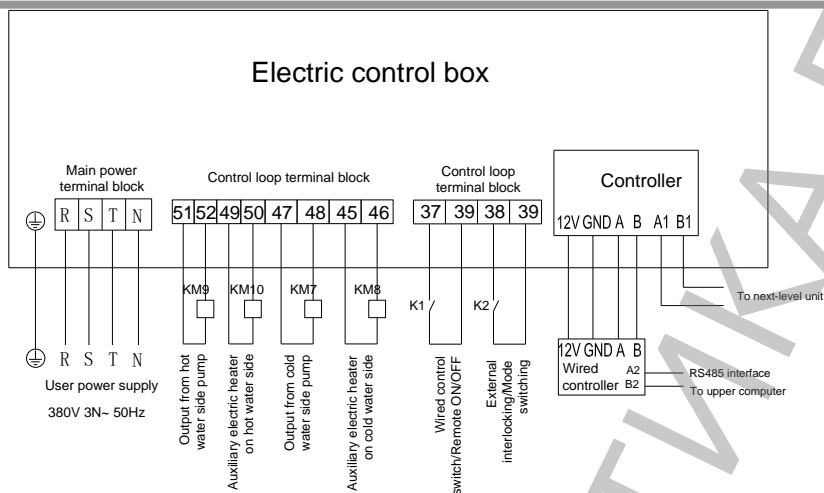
Electric control box

Main power terminal block

R S T N

Control loop terminal block

51 52 49 50 47 48 45 46

Control loop terminal block

37 39 38 39

Controller

12V GND A B A1 B1

KM9 KM10 KM7 KM8

K1 K2

To next-level unit

R S T N

User power supply

380V 3N~ 50Hz

Output from hot water side pump

Auxiliary electric heater on hot water side

Output from cold water side pump

Auxiliary electric heater on cold water side

Wired control switch/Remote ON/OFF

External interlocking/Mode switching

12V GND A B

Wired controller

A2 RS485 interface

B2 To upper computer